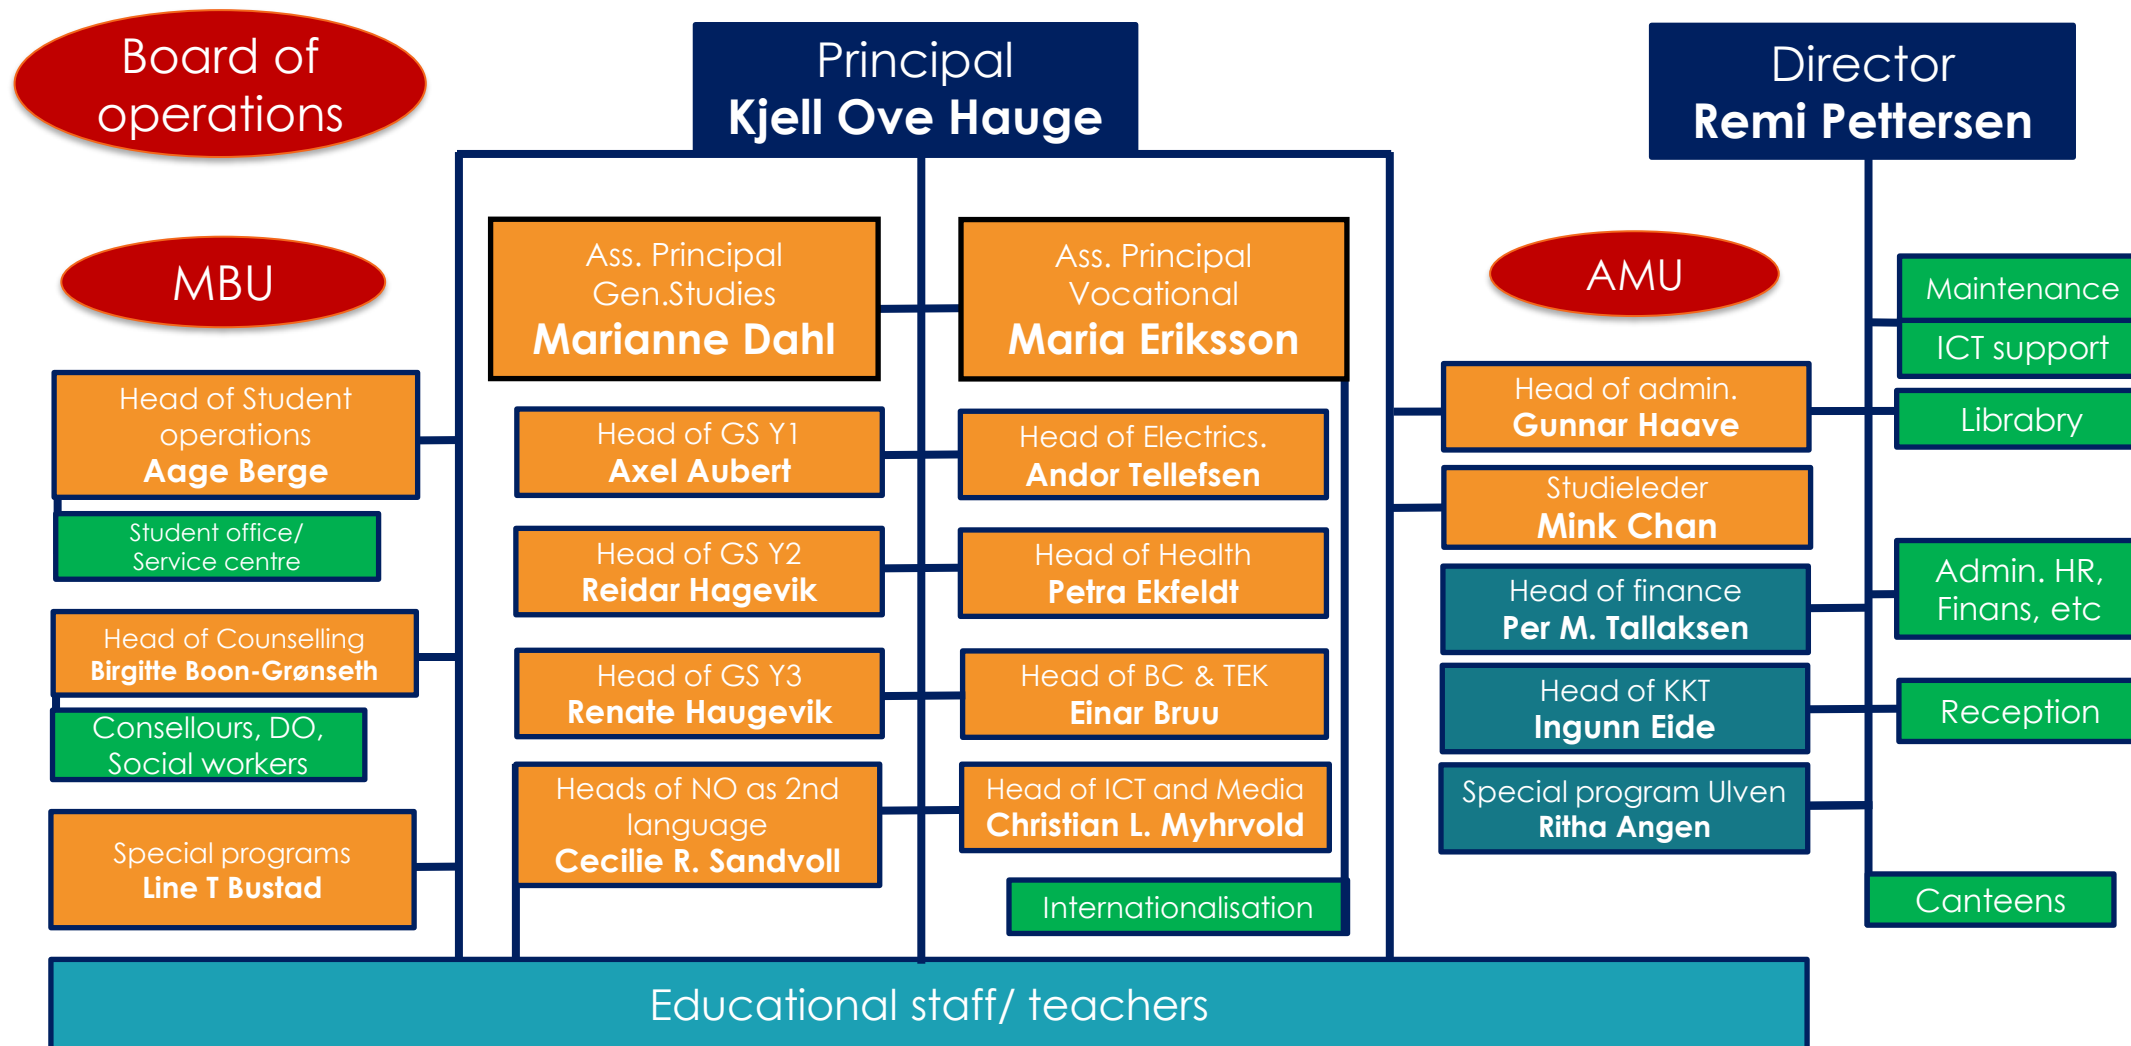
Board of operations

Principal
Kjell Ove Hauge

Director
Remi Pettersen

MBU

Ass. Principal
Gen.Studies
Marianne Dahl

Ass. Principal
Vocational
Maria Eriksson

AMU

Maintenance

ICT support

Head of Student operations
Aage Berge

Student office/ Service centre

Head of GS Y1
Axel Aubert

Head of Electrics.
Andor Tellefsen

Head of admin.
Gunnar Haave

Librabry

Studieleder
Mink Chan

Head of GS Y2
Reidar Hagevik

Head of Health
Petra Ekfeldt

Head of finance
Per M. Tallaksen

Admin. HR, Finans, etc

Head of Counselling
Birgitte Boon-Grønseth

Consellours, DO, Social workers

Head of GS Y3
Renate Haugevik

Head of BC & TEK
Einar Bruu

Head of KKT
Ingunn Eide

Reception

Heads of NO as 2nd language
Cecilie R. Sandvoll

Head of ICT and Media
Christian L. Myhrvold

Special program Ulven
Ritha Angen

Special programs
Line T Bustad

Internationalisation

Canteens

Educational staff/ teachers